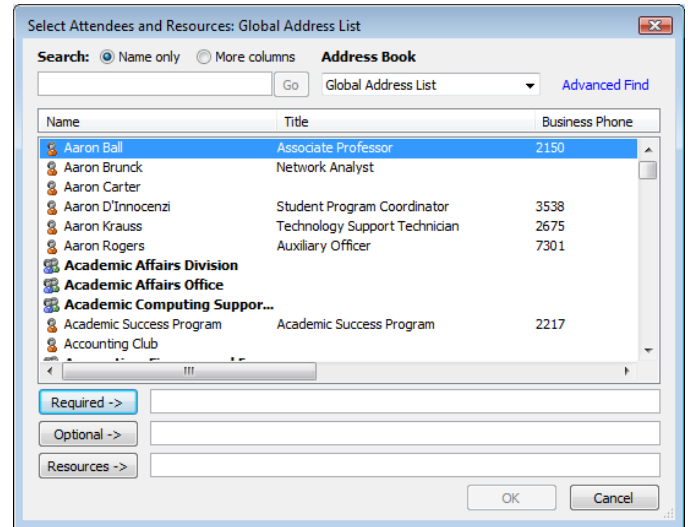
Select Attendees and Resources: Global Address List

Search: Name only More columns Address Book

Go Global Address List Advanced Find

| Name | Title | Business Phone |
|---|---|---|
| Aaron Ball | Associate Professor | 2150 |
| Aaron Brunck | Network Analyst | |
| Aaron Carter | | |
| Aaron D'Innocenzi | Student Program Coordinator | 3538 |
| Aaron Krauss | Technology Support Technician | 2675 |
| Aaron Rogers | Auxiliary Officer | 7301 |
| Academic Affairs Division | | |
| Academic Affairs Office | | |
| Academic Computing Suppor... | | |
| Academic Success Program | Academic Success Program | 2217 |
| Accounting Club | | |
| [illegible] | | |

Required ->

Optional ->

Resources ->

OK Cancel